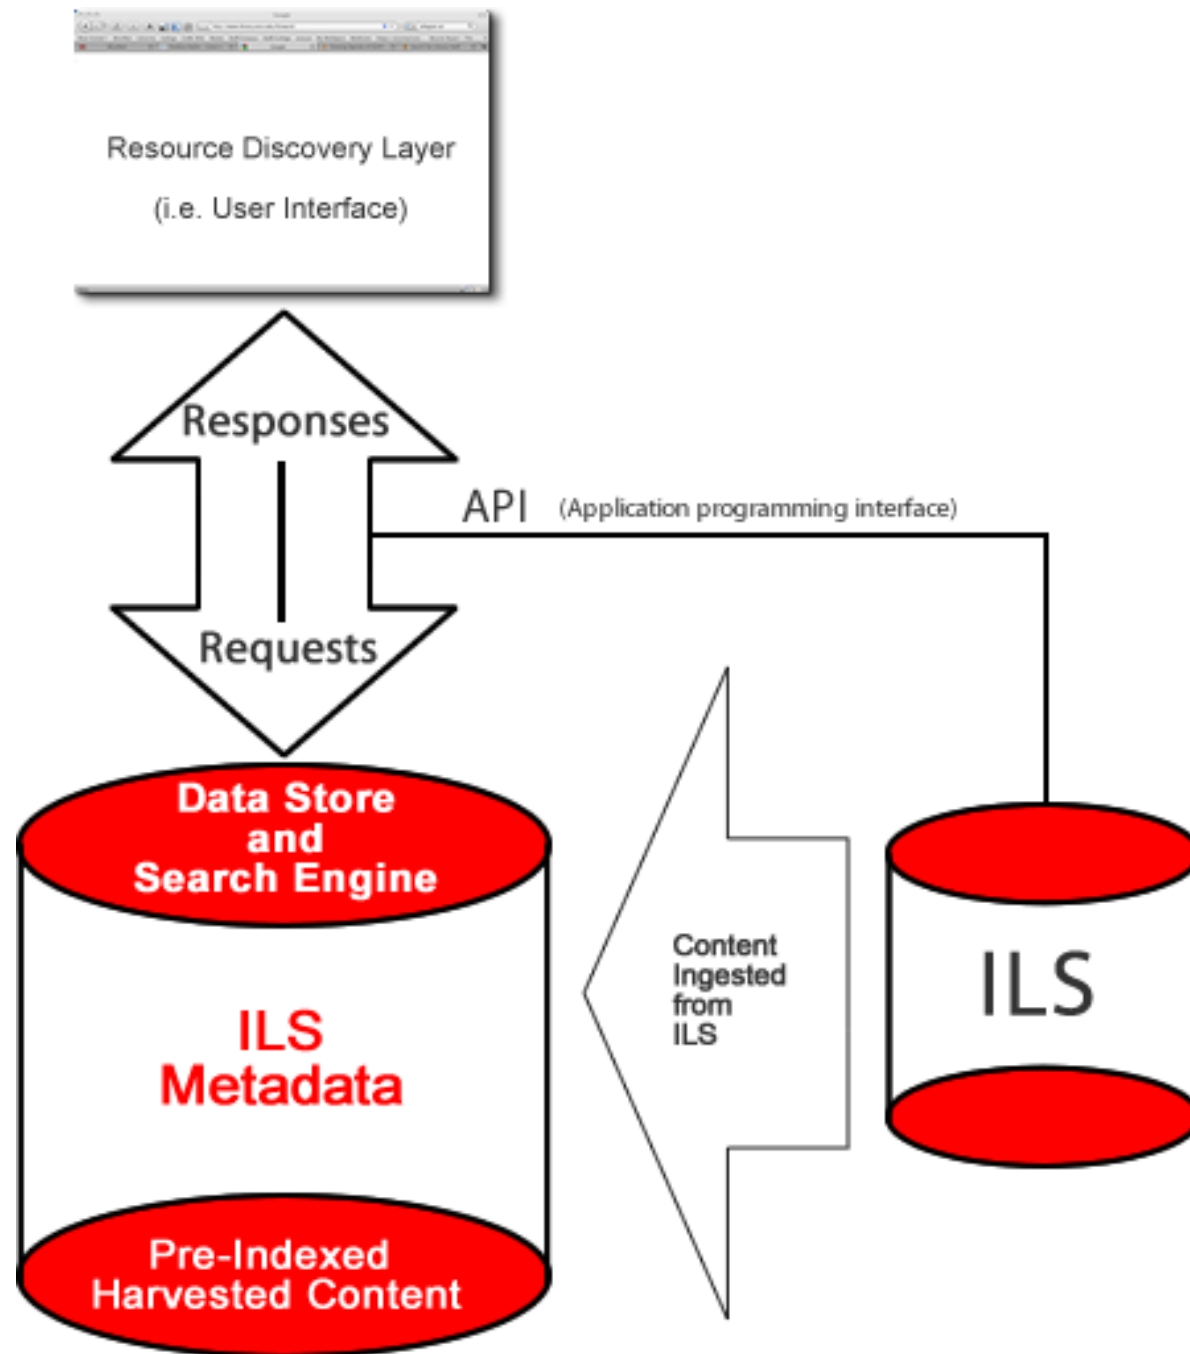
Resource Discovery Layer

(i.e. User Interface)

Responses

Requests

API (Application programming interface)

Data Store and Search Engine

ILS Metadata

Pre-Indexed Harvested Content

Content Ingested from ILS

ILS